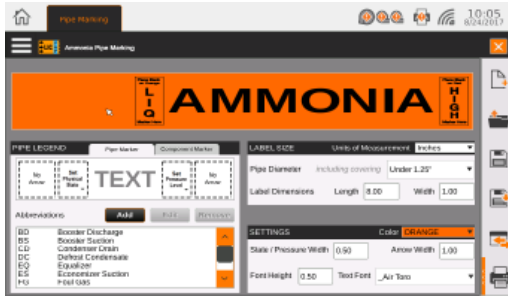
Pipe Marking

10:05
8/24/2017

Ammonia Pipe Marking

L
I
Q

AMMONIA

H
I
G
H

PIPE LEGEND
Pipe Marker
Component Marker

No Arrow
Set Physical State
TEXT
Set Pressure Level
No Arrow

Abbreviations
Add
Edit
Remove

| | |
|---|---|
| BD | Booster Discharge |
| BS | Booster Suction |
| CD | Condenser Drain |
| DC | Defrost Condensate |
| EQ | Equalizer |
| ES | Economizer Suction |
| FG | Foul Gas |

LABEL SIZE
Units of Measurement
Inches

Pipe Diameter
Including covering
Under 1.25"

Label Dimensions
Length
8.00
Width
1.00

SETTINGS
Color
ORANGE

State / Pressure Width
0.90
Arrow Width
1.00

Font Height
0.50
Text Font
_Air Toro